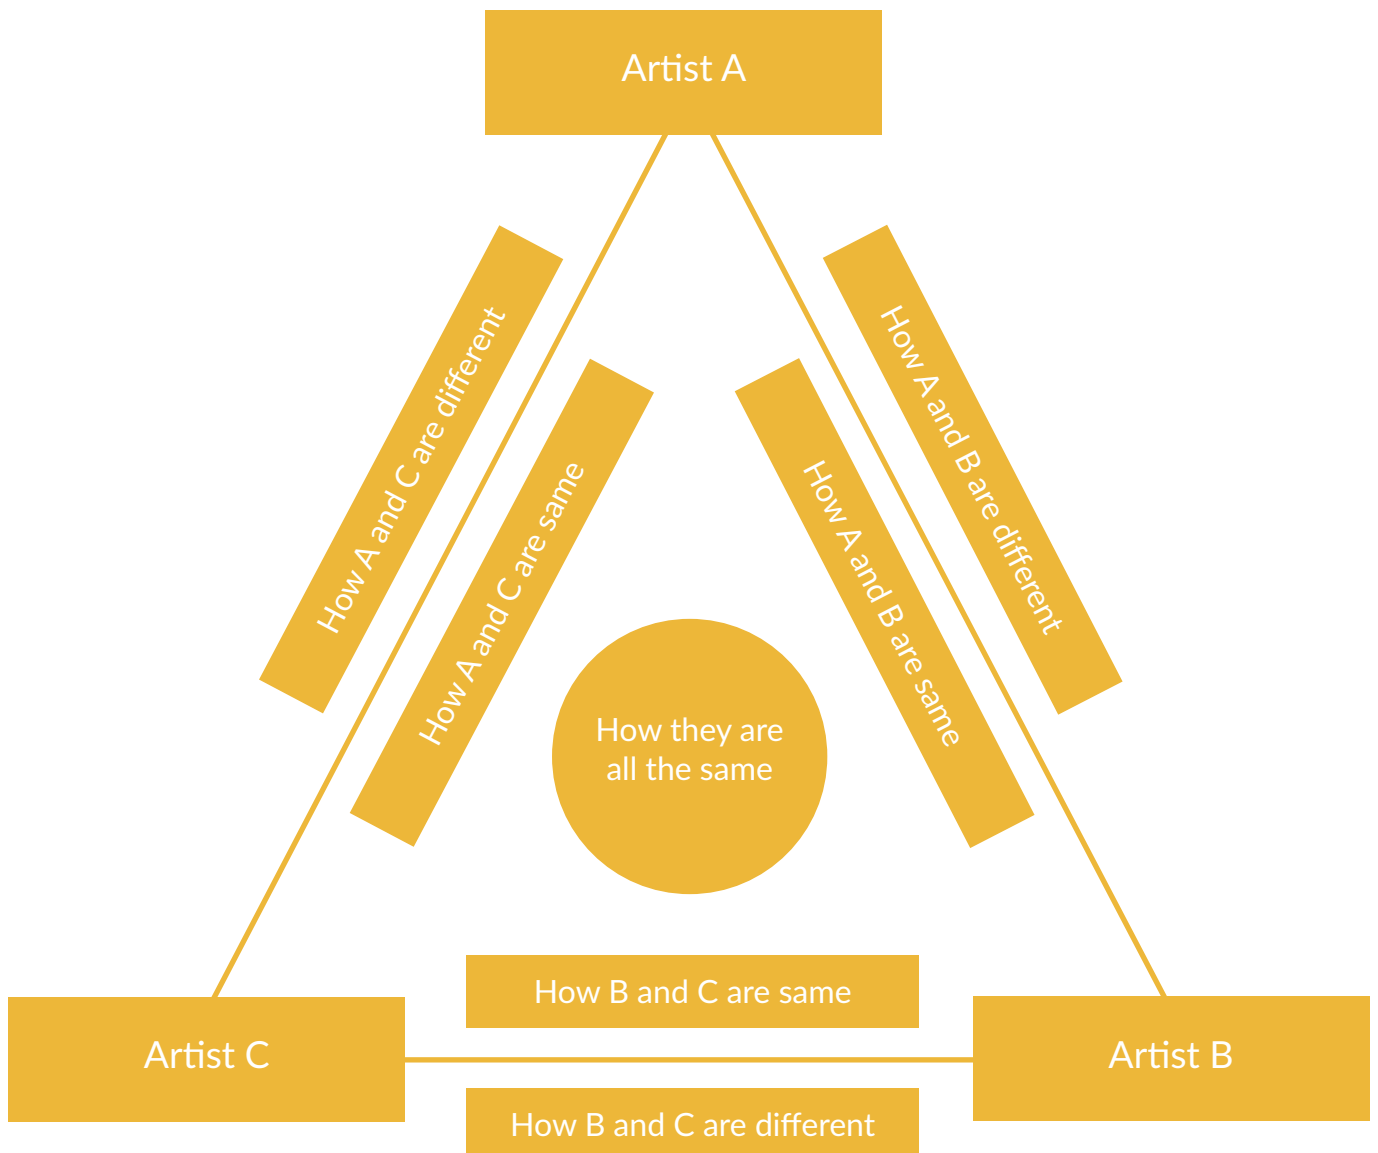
Artist A

How A and C are different

How A and C are same

How A and B are same

How A and B are different

How they are all the same

How B and C are same

Artist C

Artist B

How B and C are different